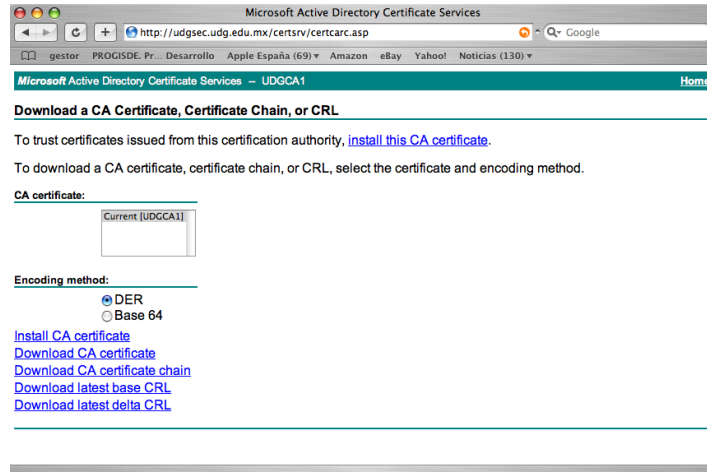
Microsoft Active Directory Certificate Services

http://udgsec.udg.edu.mx/certsrv/certcarc.asp

Google

gestor PROGISDE. Pr... Desarrollo Apple España (69) ▾ Amazon eBay Yahoo! Noticias (130) ▾

Microsoft Active Directory Certificate Services -- UDGCA1

Home

Download a CA Certificate, Certificate Chain, or CRL

To trust certificates issued from this certification authority, install this CA certificate.

To download a CA certificate, certificate chain, or CRL, select the certificate and encoding method.

CA certificate:

Current [UDGCA1]

Encoding method:

DER
Base 64

Install CA certificate
Download CA certificate
Download CA certificate chain
Download latest base CRL
Download latest delta CRL